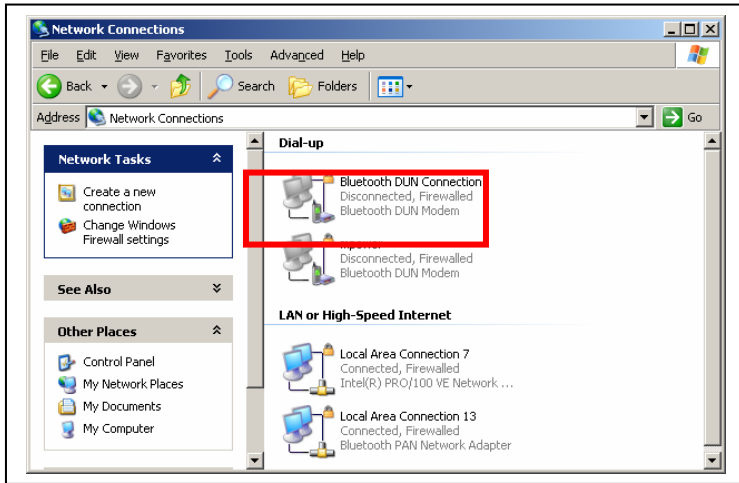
Network Connections

File Edit View Favorites Tools Advanced Help

Back Search Folders

Address Network Connections Go

Network Tasks

Create a new connection

Change Windows Firewall settings

See Also

Other Places

Control Panel

My Network Places

My Documents

My Computer

Dial-up

Bluetooth DUN Connection
Disconnected, Firewalled
Bluetooth DUN Modem

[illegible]
Disconnected, Firewalled
Bluetooth DUN Modem

LAN or High-Speed Internet

Local Area Connection 7
Connected, Firewalled
Intel(R) PRO/100 VE Network ...

Local Area Connection 13
Connected, Firewalled
Bluetooth PAN Network Adapter